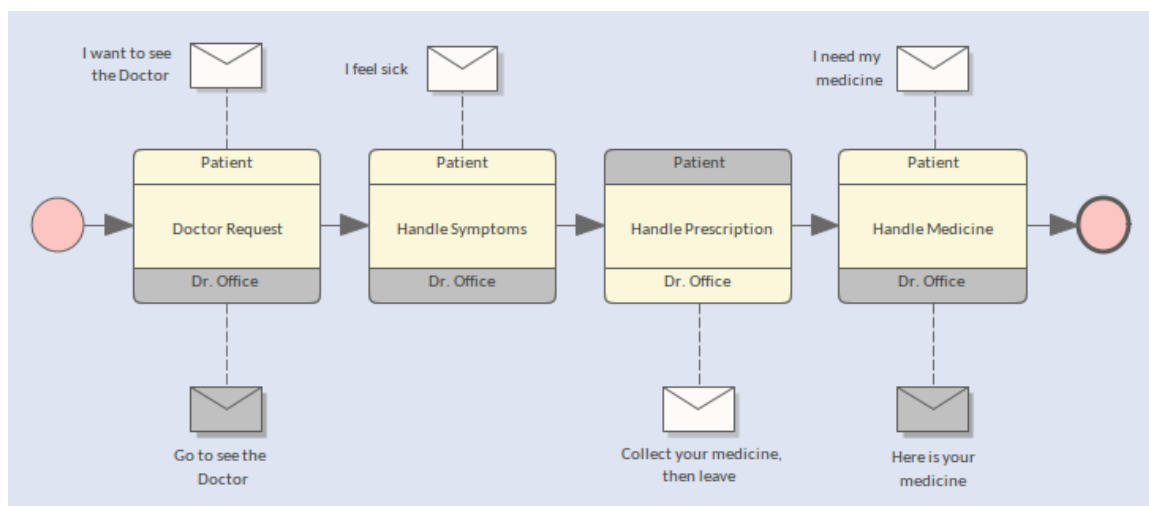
I want to see the Doctor

I feel sick

I need my medicine

Patient

Doctor Request

Dr. Office

Patient

Handle Symptoms

Dr. Office

Patient

Handle Prescription

Dr. Office

Patient

Handle Medicine

Dr. Office

Go to see the Doctor

Collect your medicine, then leave

Here is your medicine